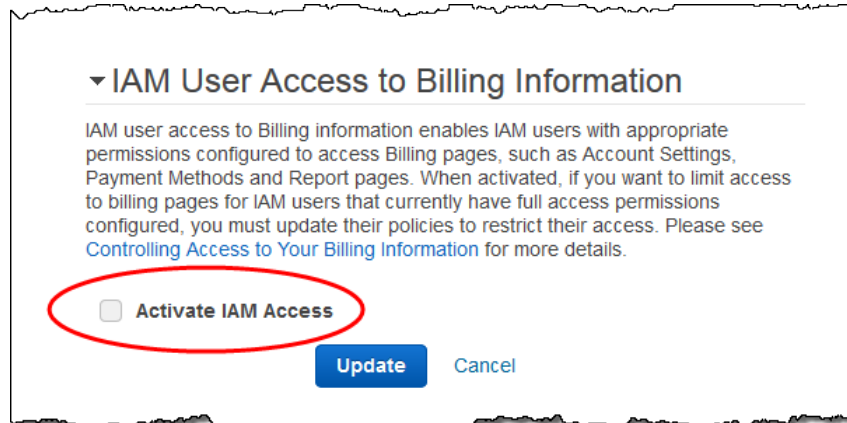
IAM User Access to Billing Information

IAM user access to Billing information enables IAM users with appropriate permissions configured to access Billing pages, such as Account Settings, Payment Methods and Report pages. When activated, if you want to limit access to billing pages for IAM users that currently have full access permissions configured, you must update their policies to restrict their access. Please see Controlling Access to Your Billing Information for more details.

Activate IAM Access

Update Cancel